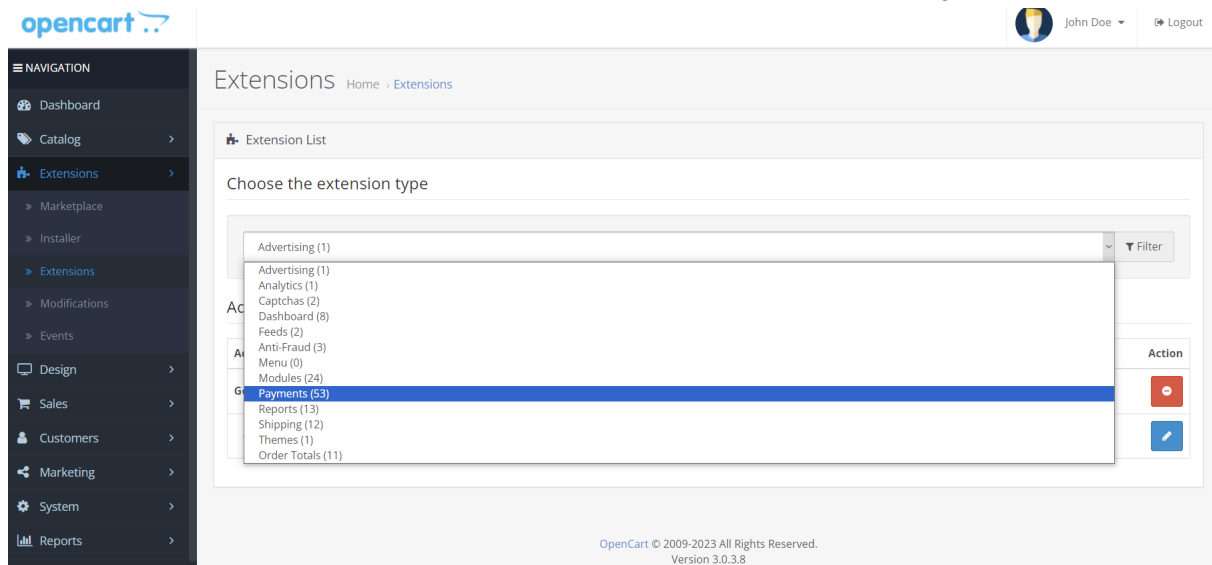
opencart

John Doe
Logout

NAVIGATION
Dashboard
Catalog
Extensions
» Marketplace
» Installer
» Extensions
» Modifications
» Events
Design
Sales
Customers
Marketing
System
Reports

Extensions Home › Extensions

Extension List

Choose the extension type

Advertising (1)
Filter

Advertising (1)
Analytics (1)
Captchas (2)
Dashboard (8)
Feeds (2)
Anti-Fraud (3)
Menu (0)
Modules (24)
Payments (53)
Reports (13)
Shipping (12)
Themes (1)
Order Totals (11)

Ac
Ac
Action
G

OpenCart © 2009-2023 All Rights Reserved.
Version 3.0.3.8